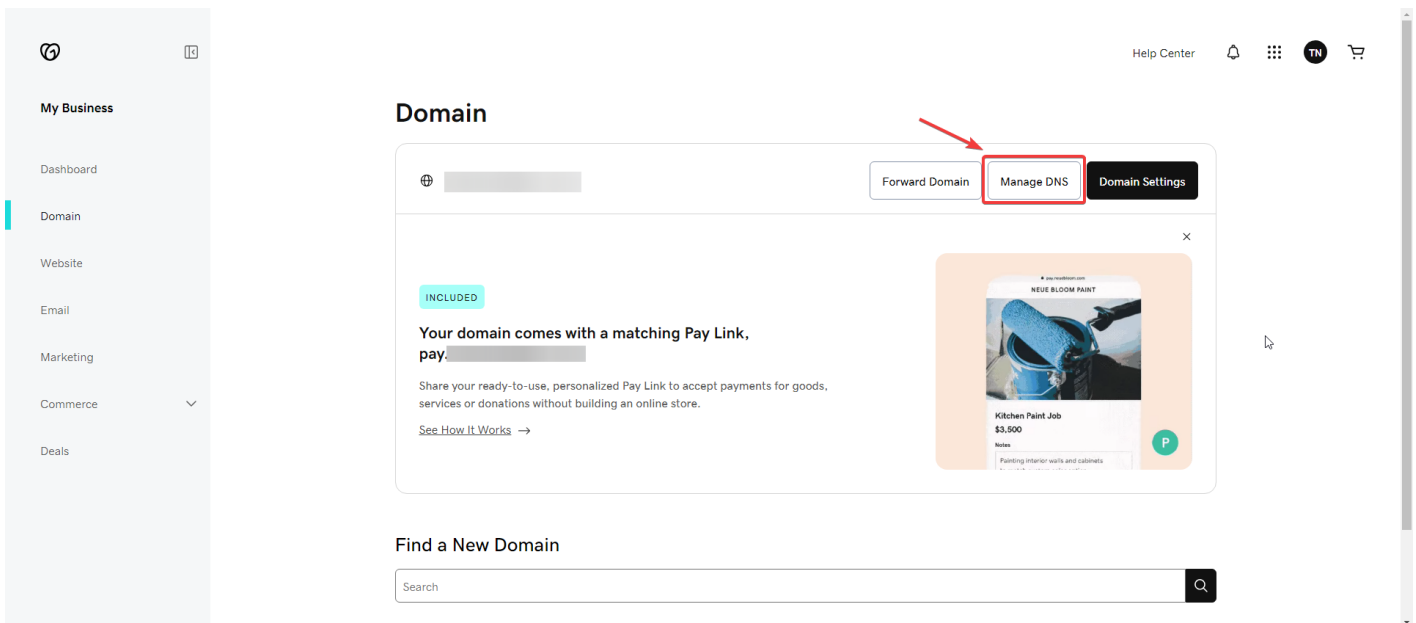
My Business

Dashboard

Domain

Website

Email

Marketing

Commerce

Deals

Help Center

TN

Domain

Forward Domain

Manage DNS

Domain Settings

×

INCLUDED

Your domain comes with a matching Pay Link, pay.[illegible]

Share your ready-to-use, personalized Pay Link to accept payments for goods, services or donations without building an online store.

See How It Works →

NEUE BLOOM PAINT

Kitchen Paint Job

$3,500

Notes

Painting interior walls and cabinets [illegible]

P

Find a New Domain

Search